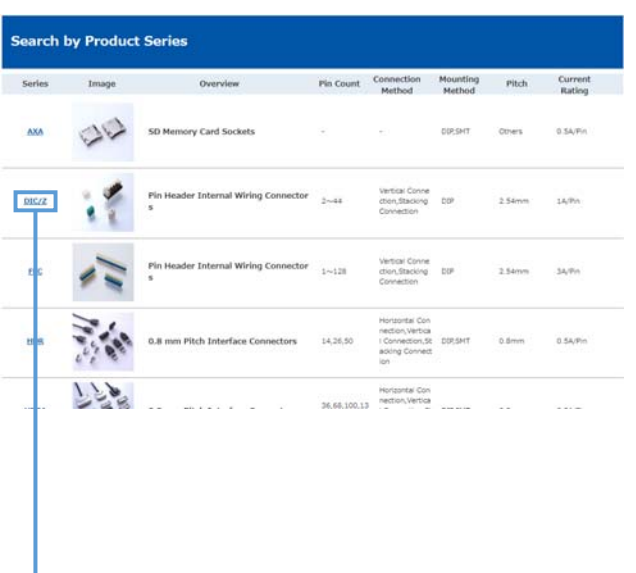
Search by Product Series

| Series | Image | Overview | Pin Count | Connection Method | Mounting Method | Pitch | Current Rating |
|---|---|---|---|---|---|---|---|
| AXA | | SD Memory Card Sockets | - | - | DIP,SMT | Others | 0.5A/Pin |
| DIC/Z | | Pin Header Internal Wiring Connectors | 2~44 | Vertical Connection,Stacking Connection | DIP | 2.54mm | 1A/Pin |
| F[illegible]C | | Pin Header Internal Wiring Connectors | 1~128 | Vertical Connection,Stacking Connection | DIP | 2.54mm | 3A/Pin |
| H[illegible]R | | 0.8 mm Pitch Interface Connectors | 14,26,50 | Horizontal Connection,Vertical Connection,Stacking Connection | DIP,SMT | 0.8mm | 0.5A/Pin |
| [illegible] | | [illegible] | 36,68,100,13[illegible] | Horizontal Connection,Vertica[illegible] | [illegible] | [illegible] | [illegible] |